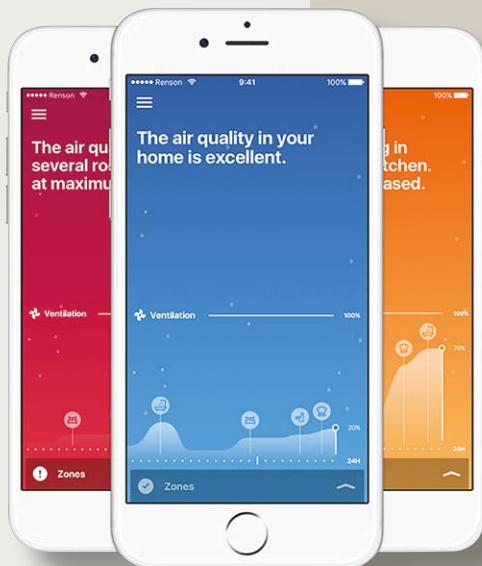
●●●●● Renson

The air qu several ro at maximu

Ventilation

Zones

●●●●● Renson 9:41 100%

The air quality in your home is excellent.

Ventilation 100%

20%

24H

Zones

100%

g in tchen. ased.

100%

75%

24H